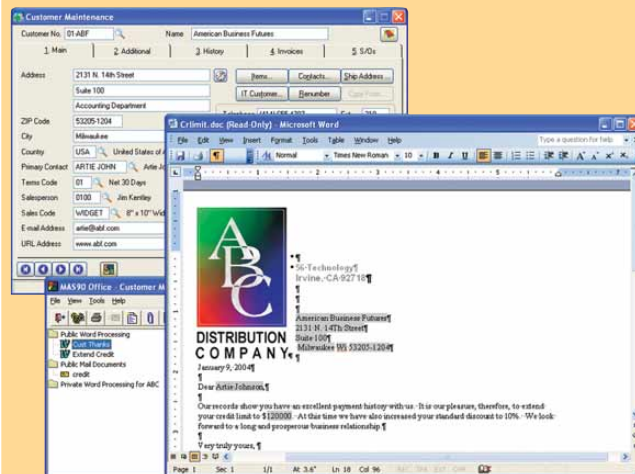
Customer Maintenance

Customer No. 01-ABF Name American Business Futures

1. Main 2. Additional 3. History 4. Invoices 5. S/Os

Address 2131 N. 14th Street
Suite 100
Accounting Department

ZIP Code 53205-1204
City Milwaukee
Country USA United States of A
Primary Contact ARTIE JOHN Artie Jo
Terms Code 01 Net 30 Days
Salesperson 0100 Jim Kentley
Sales Code WIDGET 8" x 10" Wid
E-mail Address artie@abf.com
URL Address www.abf.com

Items... Contacts... Ship Address...
IT Customer... Renumber

MAS90 Office : Customer M
File View Tools Help

Public Word Processing
Cust Thanks
Extend Credit
Public Mail Documents
credit
Private Word Processing for ABC

Crlimit.doc (Read-Only) - Microsoft Word
File Edit View Insert Format Tools Table Window Help
Type a question for help
Normal Times New Roman 10 B I U

ABC
DISTRIBUTION
COMPANY

56 Technology¶
Irvine, CA 92718¶

American Business Futures¶
2131 N. 14th Street¶
Suite 100¶
Milwaukee WI 53205-1204¶

January 9, 2004¶
¶
Dear Artie Johnson,¶
¶
Our records show you have an excellent payment history with us. It is our pleasure, therefore, to extend your credit limit to $120000. At this time we have also increased your standard discount to 10%. We look forward to a long and prosperous business relationship.¶
¶
Very truly yours, ¶

Page 1 Sec 1 1/1 At 3.6" Ln 18 Col 96 REC TRK EXT OVR